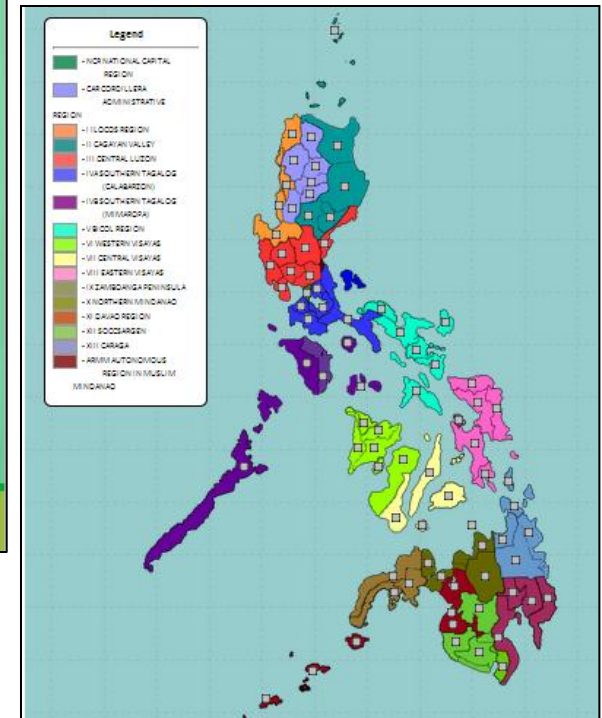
Legend

- NCR NATIONAL CAPITAL REGION

- CAR CORDILLERA ADMINISTRATIVE REGION

- I ILOCOS REGION

- II CAGAYAN VALLEY

- III CENTRAL LUZON

- IVA SOUTHERN TAGALOG (CALABARZON)

- IVB SOUTHERN TAGALOG (MIMAROPA)

- V BICOL REGION

- VI WESTERN VISAYAS

- VII CENTRAL VISAYAS

- VIII EASTERN VISAYAS

- IX ZAMBOANGA PENINSULA

- X NORTHERN MINDANAO

- XI DAVAO REGION

- XII SOCCSARGEN

- XIII CARAGA

- ARMM AUTONOMOUS REGION IN MUSLIM MINDANAO